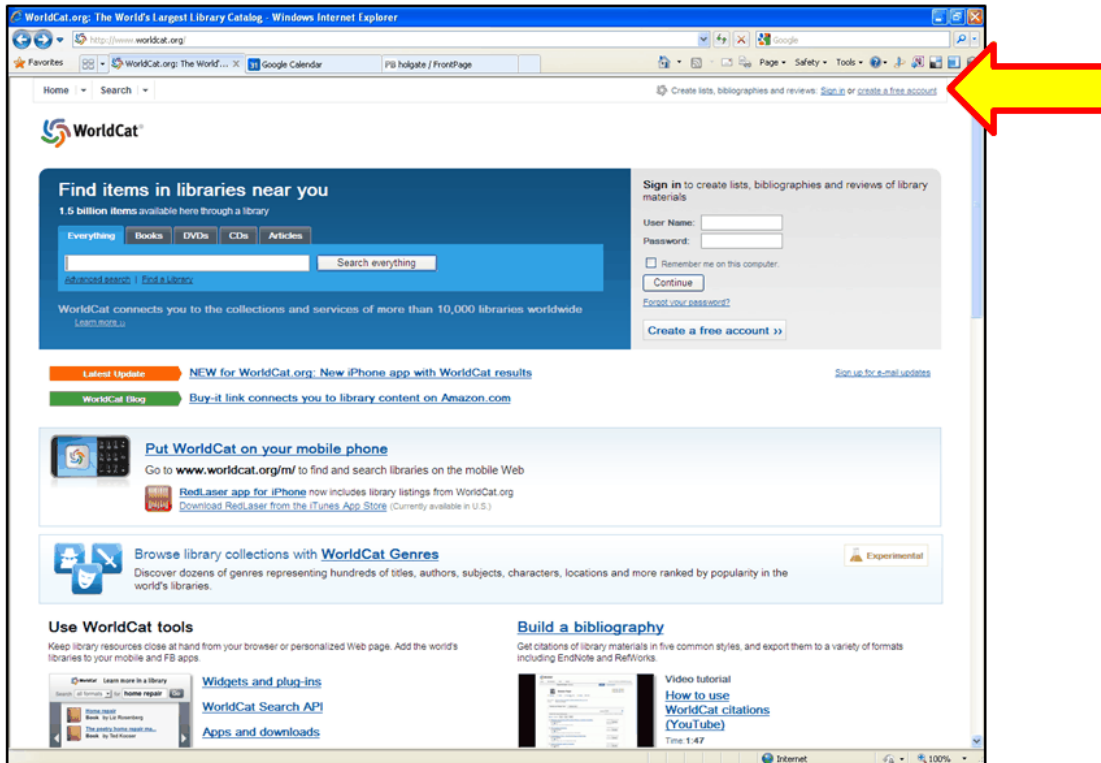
WorldCat.org: The World's Largest Library Catalog - Windows Internet Explorer

http://www.worldcat.org/

Google

Favorites

WorldCat.org: The World'...

Google Calendar

FB holgate / FrontPage

Page ▾ Safety ▾ Tools ▾

Home | Search

Create lists, bibliographies and reviews: Sign in or create a free account

WorldCat®

Find items in libraries near you

1.5 billion items available here through a library

Everything | Books | DVDs | CDs | Articles

Search everything

Advanced search | Find a Library

WorldCat connects you to the collections and services of more than 10,000 libraries worldwide

Learn more ››

Sign in to create lists, bibliographies and reviews of library materials

User Name:

Password:

Remember me on this computer.

Continue

Forgot your password?

Create a free account ››

Latest Update NEW for WorldCat.org: New iPhone app with WorldCat results

Sign up for e-mail updates

WorldCat Blog Buy-it link connects you to library content on Amazon.com

Put WorldCat on your mobile phone

Go to www.worldcat.org/m/ to find and search libraries on the mobile Web

RedLaser app for iPhone now includes library listings from WorldCat.org

Download RedLaser from the iTunes App Store (Currently available in U.S.)

Browse library collections with WorldCat Genres

Experimental

Discover dozens of genres representing hundreds of titles, authors, subjects, characters, locations and more ranked by popularity in the world's libraries.

Use WorldCat tools

Keep library resources close at hand from your browser or personalized Web page. Add the world's libraries to your mobile and FB apps.

WorldCat Learn more in a library

Search all formats for home repair Go

Home repair
Book by Liz Rosenberg

The weekly home repair ma...
Book by Ted Kooser

Widgets and plug-ins

WorldCat Search API

Apps and downloads

Build a bibliography

Get citations of library materials in five common styles, and export them to a variety of formats including EndNote and RefWorks.

Video tutorial

How to use WorldCat citations (YouTube)

Time:1:47

Internet

100%